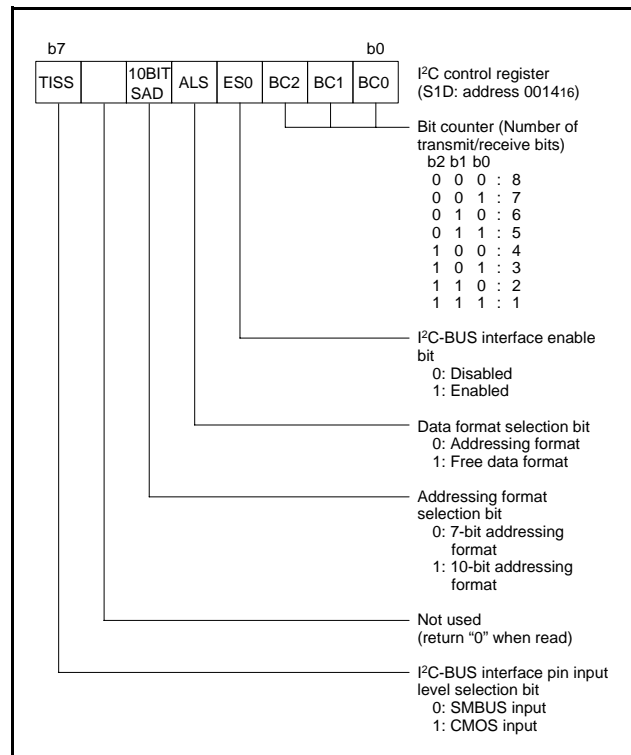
b7 b0

| TISS | | 10BIT SAD | ALS | ES0 | BC2 | BC1 | BC0 |
|---|---|---|---|---|---|---|---|

I$^2$C control register (S1D: address $0014_{16}$)

Bit counter (Number of transmit/receive bits)
b2 b1 b0
0 0 0 : 8
0 0 1 : 7
0 1 0 : 6
0 1 1 : 5
1 0 0 : 4
1 0 1 : 3
1 1 0 : 2
1 1 1 : 1

I$^2$C-BUS interface enable bit
0: Disabled
1: Enabled

Data format selection bit
0: Addressing format
1: Free data format

Addressing format selection bit
0: 7-bit addressing format
1: 10-bit addressing format

Not used (return "0" when read)

I$^2$C-BUS interface pin input level selection bit
0: SMBUS input
1: CMOS input